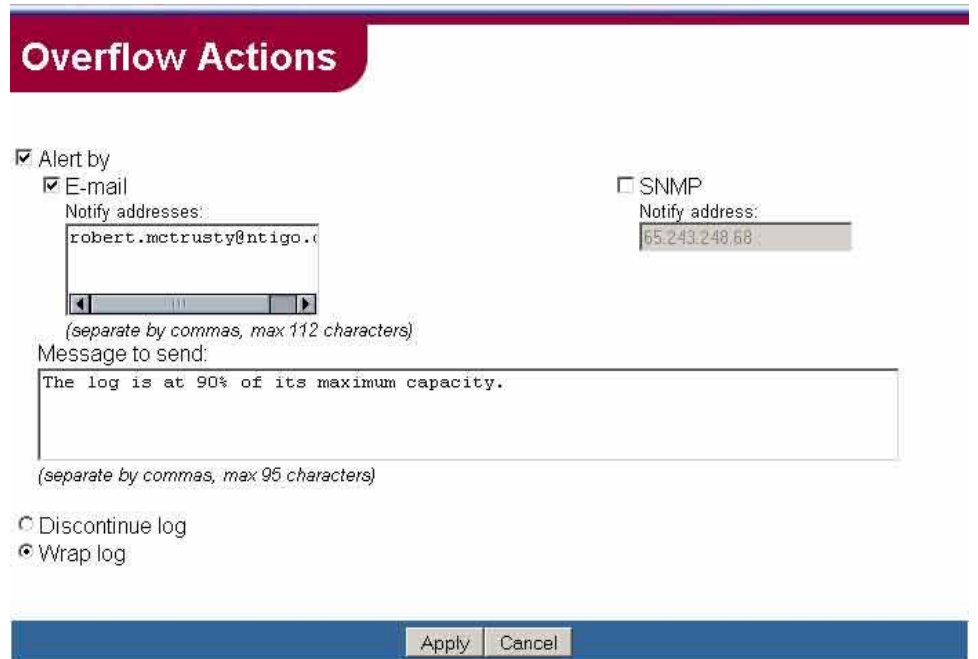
Overflow Actions

Alert by

E-mail

Notify addresses:

robert.mctrusty@ntigo.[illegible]

(separate by commas, max 112 characters)

SNMP

Notify address:

65.243.248.68

Message to send:

The log is at 90% of its maximum capacity.

(separate by commas, max 95 characters)

Discontinue log

Wrap log

Apply Cancel